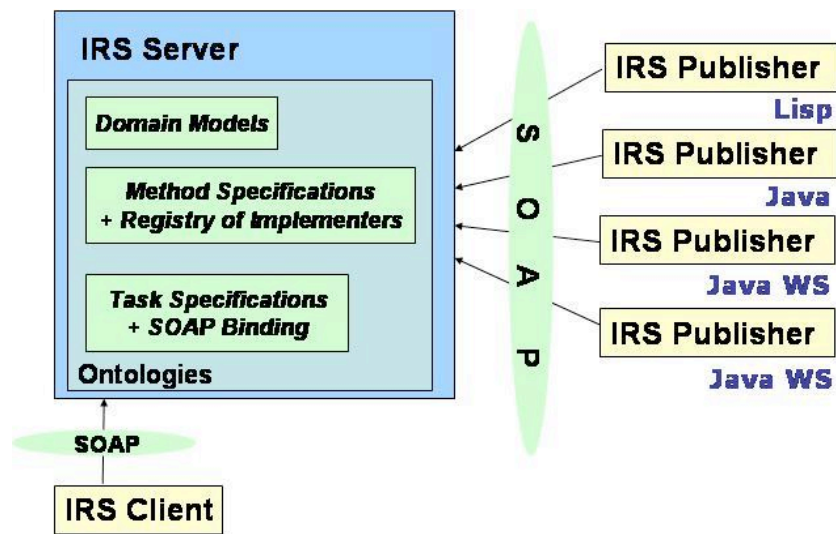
IRS Server

Domain Models

Method Specifications + Registry of Implementers

Task Specifications + SOAP Binding

Ontologies

S O A P

IRS Publisher
Lisp

IRS Publisher
Java

IRS Publisher
Java WS

IRS Publisher
Java WS

SOAP

IRS Client